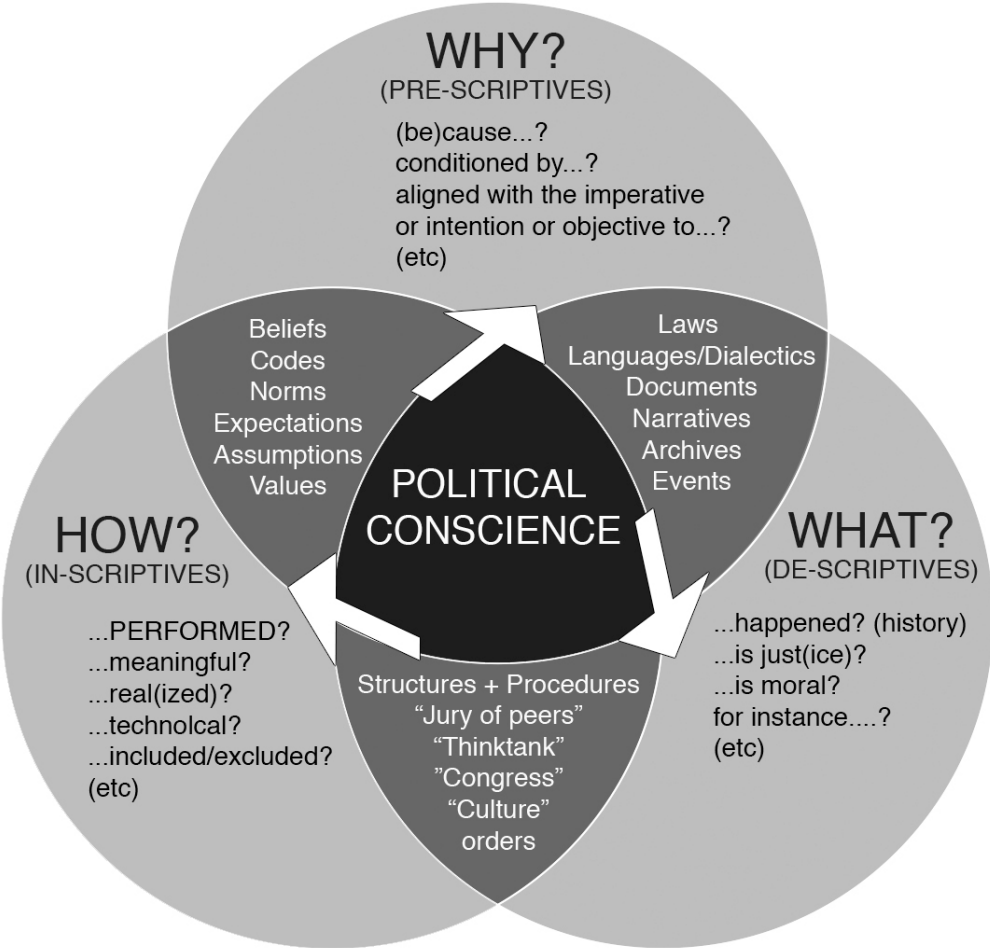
WHY?
(PRE-SCRIPTIVES)

(be)cause...?
conditioned by...?
aligned with the imperative or intention or objective to...?
(etc)

Beliefs
Codes
Norms
Expectations
Assumptions
Values

Laws
Languages/Dialectics
Documents
Narratives
Archives
Events

POLITICAL CONSCIENCE

HOW?
(IN-SCRIPTIVES)

...PERFORMED?
...meaningful?
...real(ized)?
...technolcal?
...included/excluded?
(etc)

WHAT?
(DE-SCRIPTIVES)

...happened? (history)
...is just(ice)?
...is moral?
for instance....?
(etc)

Structures + Procedures
"Jury of peers"
"Thinktank"
"Congress"
"Culture"
orders